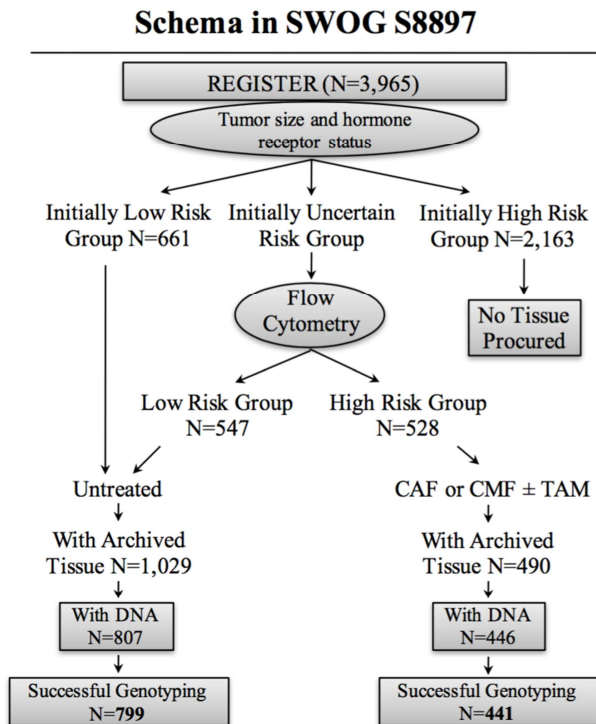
Schema in SWOG S8897

REGISTER (N=3,965)

Tumor size and hormone receptor status

Initially Low Risk Group N=661

Initially Uncertain Risk Group

Initially High Risk Group N=2,163

Flow Cytometry

No Tissue Procured

Low Risk Group N=547

High Risk Group N=528

Untreated

CAF or CMF ± TAM

With Archived Tissue N=1,029

With Archived Tissue N=490

With DNA N=807

With DNA N=446

Successful Genotyping N=**799**

Successful Genotyping N=**441**